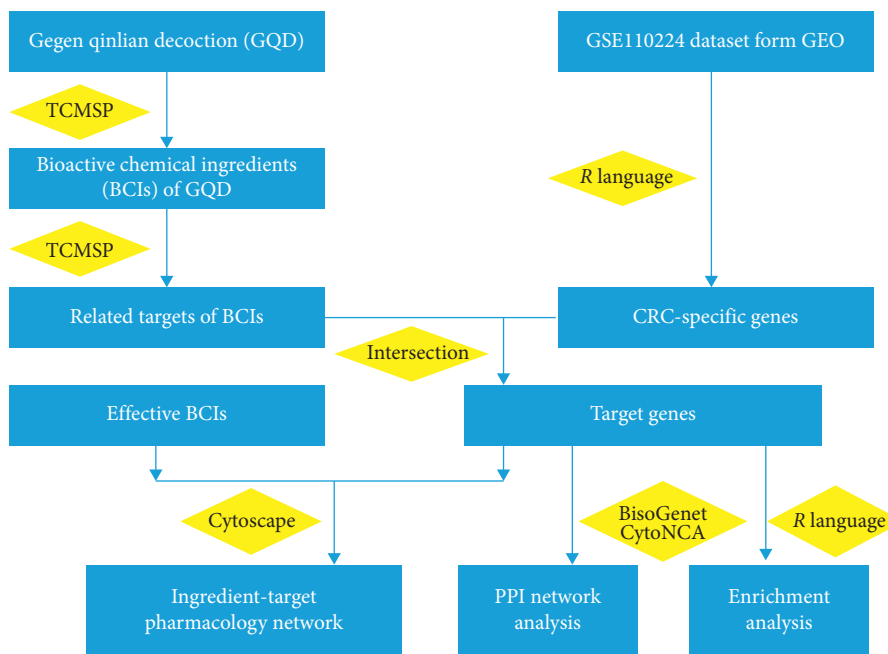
Gegen qinlian decoction (GQD)

GSE110224 dataset form GEO

TCMSP

Bioactive chemical ingredients (BCIs) of GQD

R language

TCMSP

Related targets of BCIs

CRC-specific genes

Intersection

Effective BCIs

Target genes

Cytoscape

BisoGenet CytoNCA

R language

Ingredient-target pharmacology network

PPI network analysis

Enrichment analysis